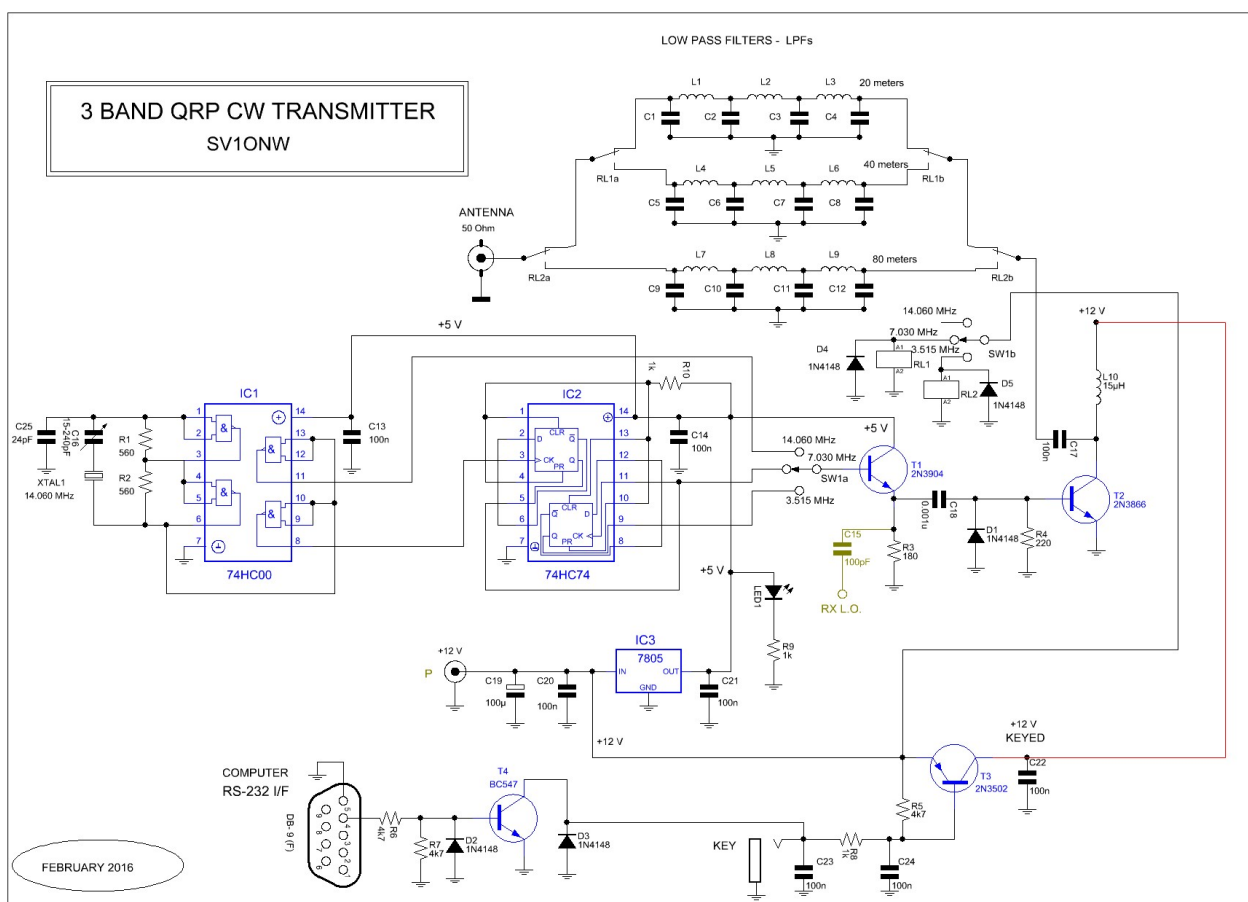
LOW PASS FILTERS - LPFs

3 BAND QRP CW TRANSMITTER
SV1ONW

L1 L2 L3 20 meters
C1 C2 C3 C4
RL1a RL1b
L4 L5 L6 40 meters
C5 C6 C7 C8
ANTENNA
50 Ohm
L7 L8 L9 80 meters
RL2a RL2b
C9 C10 C11 C12

14.060 MHz
7.030 MHz
3.515 MHz
SW1b
D4 1N4148
A1 RL1 A2
A1 RL2 A2
D5 1N4148
+12 V
L10 15µH

+5 V
IC1
IC2
1k R10
C25 24pF
C16 15-240pF
XTAL1 14.060 MHz
R1 560
R2 560
C13 100n
C14 100n
74HC00
74HC74
CLR D Q CK PR Q
14.060 MHz
7.030 MHz
SW1a
3.515 MHz
+5 V
T1 2N3904
C18 0.001u
C17 100n
T2 2N3866
D1 1N4148
R4 220
R3 180
C15 100pF
RX L.O.
+5 V
LED1
R9 1k
IC3
7805
IN OUT GND
+12 V
P
C19 100µ
C20 100n
C21 100n
+12 V
+12 V
KEYED
T3 2N3502
C22 100n
R5 4k7
COMPUTER
RS-232 I/F
DB-9 (F)
R6 4k7
R7 4k7
D2 1N4148
T4 BC547
D3 1N4148
KEY
R8 1k
C23 100n
C24 100n
FEBRUARY 2016